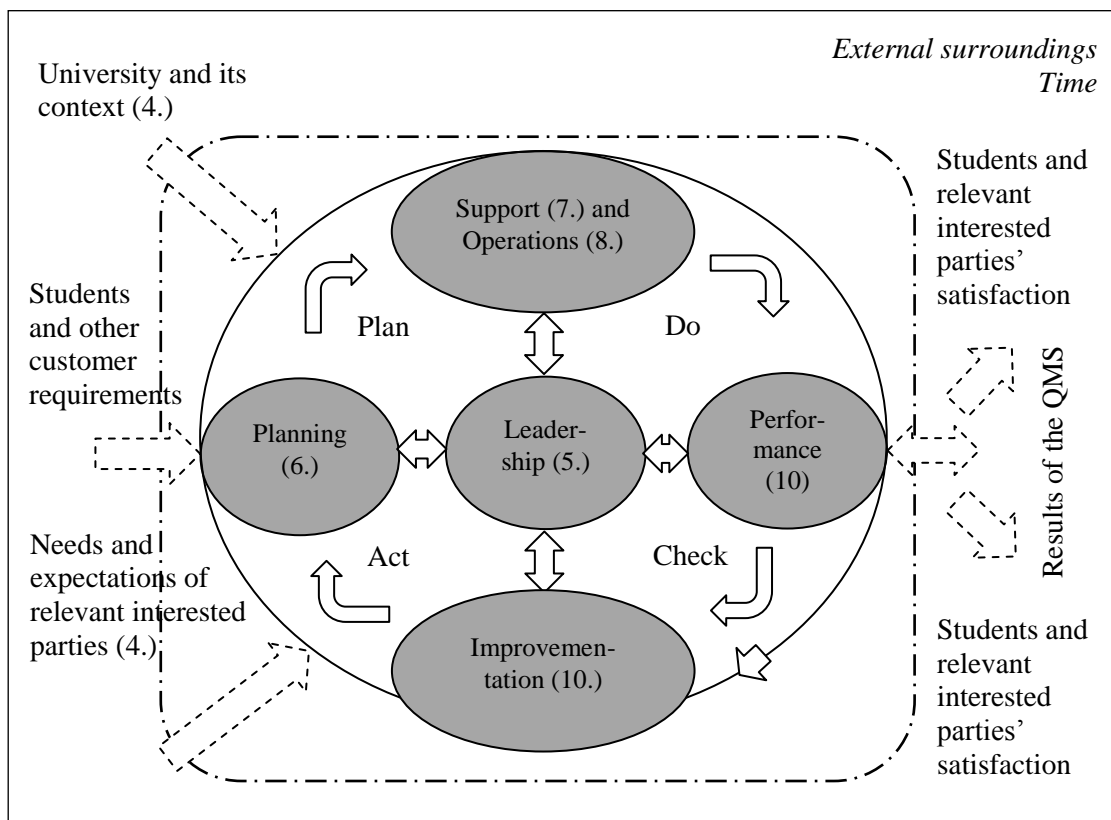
External surroundings
Time

University and its context (4.)

Students and relevant interested parties' satisfaction

Support (7.) and Operations (8.)

Plan

Do

Students and other customer requirements

Planning (6.)

Leadership (5.)

Performance (10)

Results of the QMS

Needs and expectations of relevant interested parties (4.)

Act

Check

Improvementation (10.)

Students and relevant interested parties' satisfaction